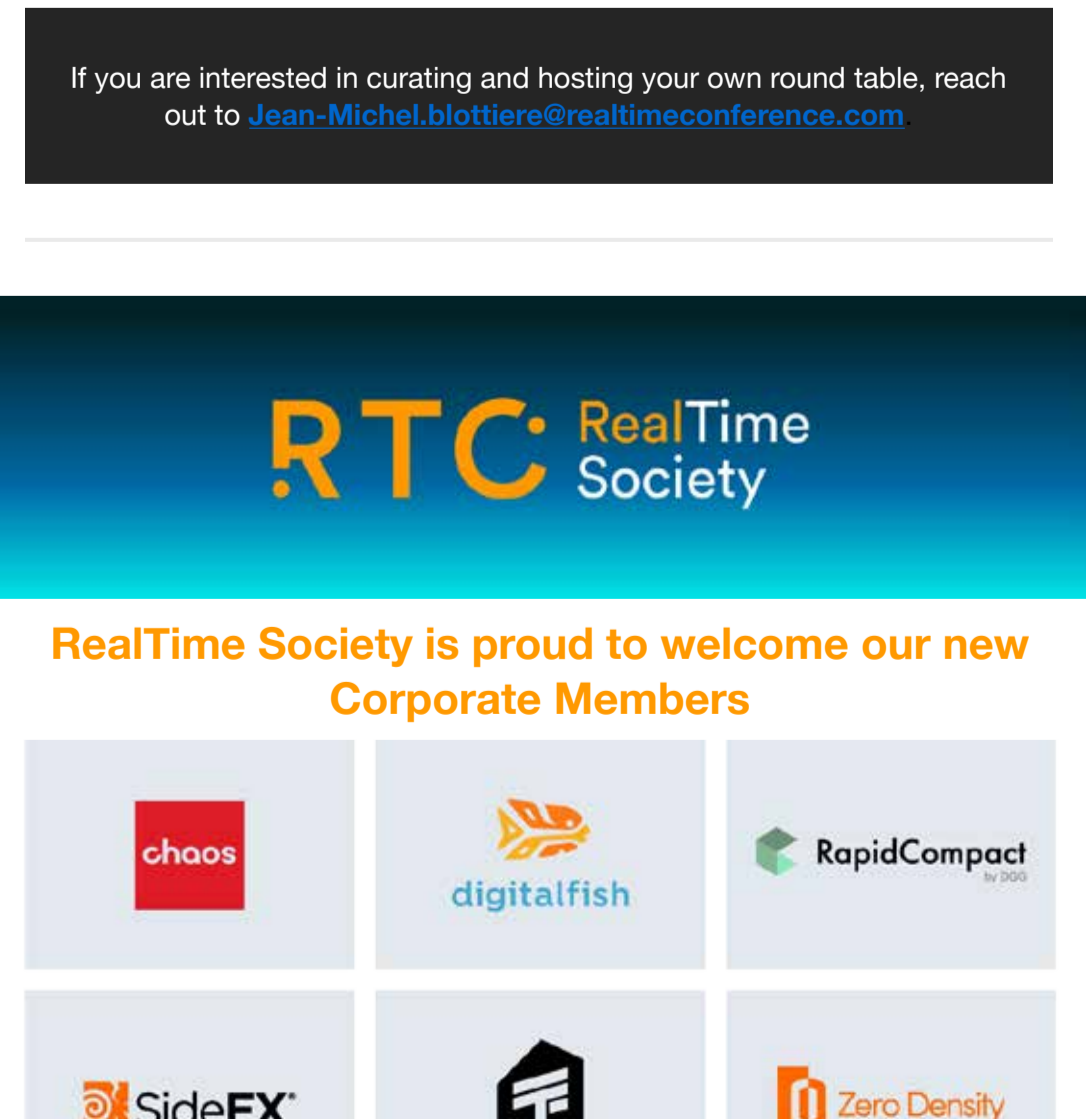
If you are interested in curating and hosting your own round table, reach out to Jean-Michel.blottiere@realtimeconference.com.

RTC RealTime Society

RealTime Society is proud to welcome our new Corporate Members

chaos

digitalfish

RapidCompact by DGG

SideFX

Zero Density